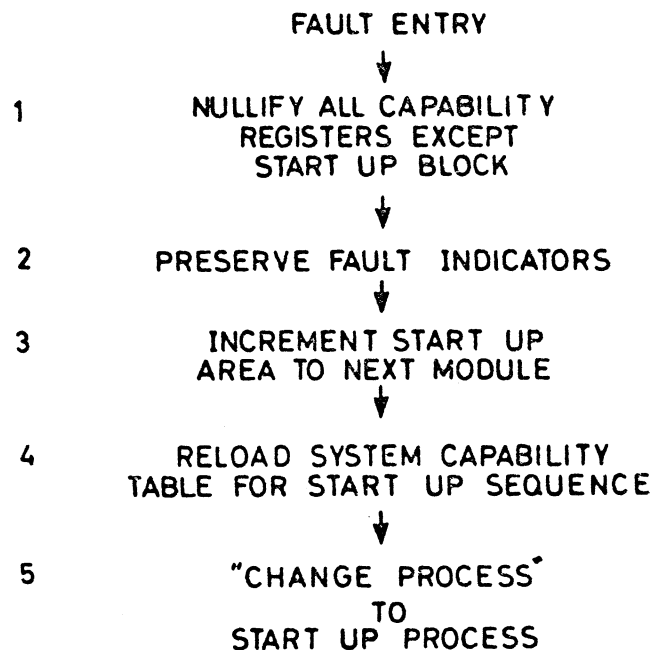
FAULT ENTRY

1 NULLIFY ALL CAPABILITY REGISTERS EXCEPT START UP BLOCK

2 PRESERVE FAULT INDICATORS

3 INCREMENT START UP AREA TO NEXT MODULE

4 RELOAD SYSTEM CAPABILITY TABLE FOR START UP SEQUENCE

5 "CHANGE PROCESS" TO START UP PROCESS